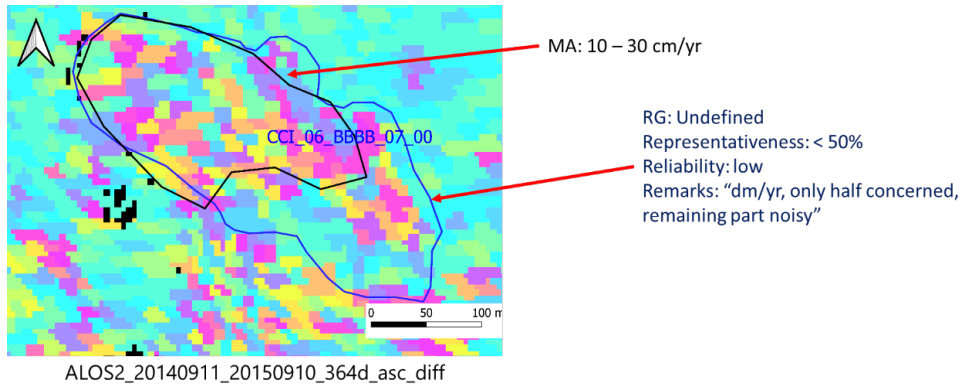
MA: 10 – 30 cm/yr

CCI_06_BBBB_07_00

RG: Undefined
Representativeness: < 50%
Reliability: low
Remarks: “dm/yr, only half concerned, remaining part noisy”

0 50 100 m

ALOS2_20140911_20150910_364d_asc_diff